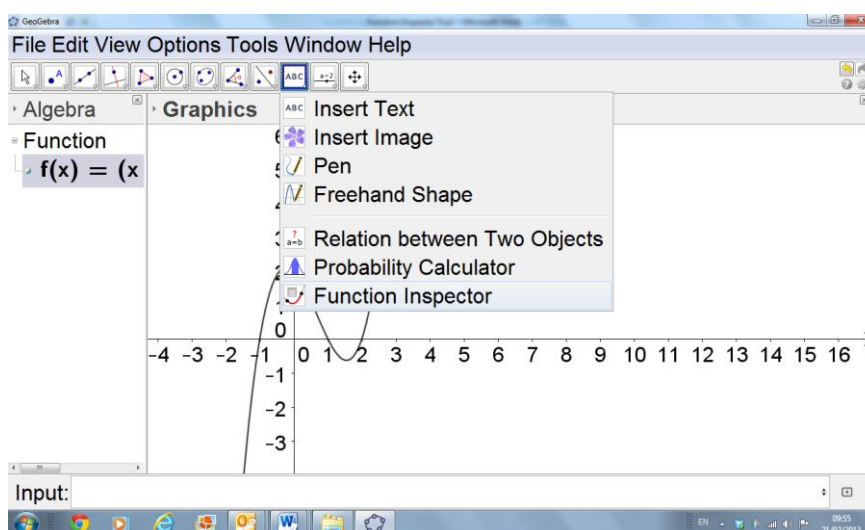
GeoGebra

File Edit View Options Tools Window Help

ABC

Algebra

Graphics

Function

$f(x) = (x$

Insert Text
Insert Image
Pen
Freehand Shape
Relation between Two Objects
Probability Calculator
Function Inspector

6
5
4
3
2
0
-4 -3 -2 -1 0 1 2 3 4 5 6 7 8 9 10 11 12 13 14 15 16
-1
-2
-3

Input:

EN

09:55